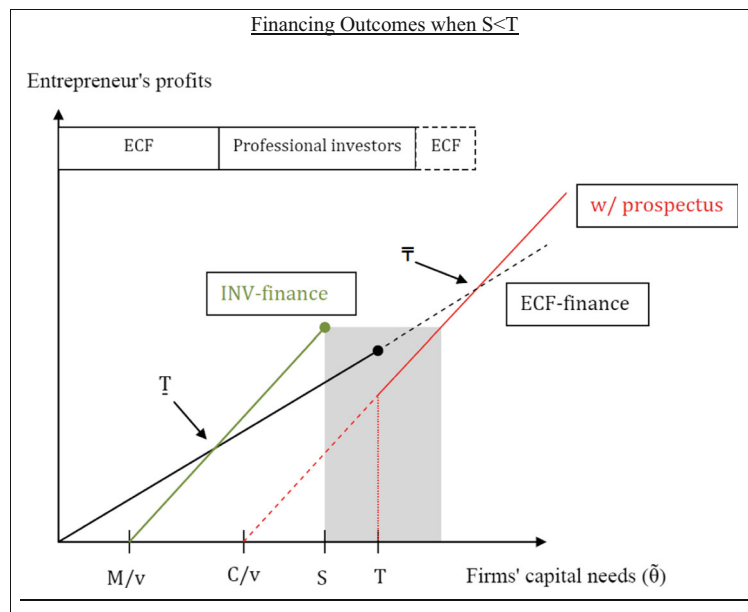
Financing Outcomes when S<T

Entrepreneur's profits

ECF | Professional investors | ECF

w/ prospectus

$\overline{T}$

INV-finance

ECF-finance

$\underline{T}$

M/v C/v S T Firms' capital needs ($\tilde{\theta}$)